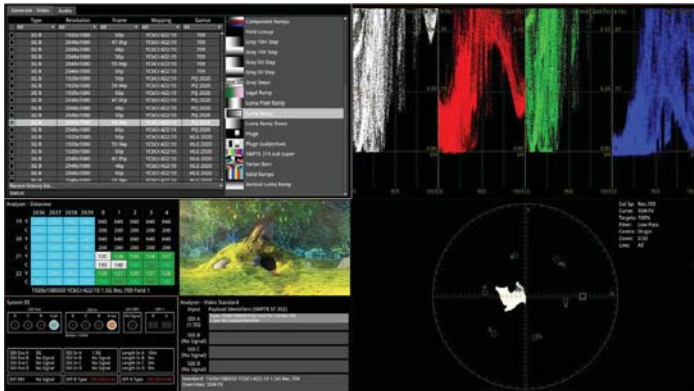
Generator - Video Audio

| Type | Resolution | Frame | Mapping | Gamut |
|---|---|---|---|---|
| 3G B | 2048x1080 | 50p | YCbCr:422:10 | 709 |
| 3G B | 2048x1080 | 47.95p | YCbCr:422:10 | 709 |
| 3G B | 2048x1080 | 48p | YCbCr:422:10 | 709 |
| 3G B | 2048x1080 | 59.94p | YCbCr:422:10 | 709 |
| 3G B | 2048x1080 | 50p | YCbCr:422:10 | 709 |
| 3G B | 1920x1080 | 60p | YCbCr:422:10 | PQ 2020 |
| 3G B | 1920x1080 | 59.94p | YCbCr:422:10 | PQ 2020 |
| 3G B | 1920x1080 | 50p | YCbCr:422:10 | PQ 2020 |
| 3G B | 2048x1080 | 47.95p | YCbCr:422:10 | PQ 2020 |
| 3G B | 2048x1080 | 48p | YCbCr:422:10 | PQ 2020 |
| 3G B | 2048x1080 | 59.94p | YCbCr:422:10 | PQ 2020 |
| 3G B | 2048x1080 | 50p | YCbCr:422:10 | PQ 2020 |
| 3G B | 1920x1080 | 60p | YCbCr:422:10 | HLG 2020 |
| 3G B | 1920x1080 | 59.94p | YCbCr:422:10 | HLG 2020 |
| 3G B | 1920x1080 | 50p | YCbCr:422:10 | HLG 2020 |
| 3G B | 2048x1080 | 47.95p | YCbCr:422:10 | HLG 2020 |
| 3G B | 2048x1080 | 48p | YCbCr:422:10 | HLG 2020 |
| 3G B | 2048x1080 | 59.94p | YCbCr:422:10 | HLG 2020 |
| 3G B | 2048x1080 | 50p | YCbCr:422:10 | HLG 2020 |

Recent history list
Status

Component Ramps
Field Lineup
Grey 10H Step
Grey 10V Step
Grey 5H Step
Grey 5V Step
Grey Steps
Legal Ramp
Luma Pixel Ramp
Luma Ramp
Luma Ramp Down
Pluge
Pluge (subjective)
SMPTE 274 sub super
Tartan Bars
Valid Ramps
Vertical Luma Ramp

Analyser - Datavlew
2036 2037 2038 2039 0 1 2 3 4

1920x1080i50 YCbCr:422:10 1.5G Rec.709 Field 1

System ID

Analyser - Video Standard
Input Payload Identifiers (SMPTE ST 352)
SDI A (1.5G)
SDI B (No Signal)
SDI C (No Signal)
SDI D (No Signal)
Standard: 1920x1080i50 YCbCr:422:10 1.5G Rec.709
Overrides: SDR-TV

Col Sp: Rec.709
Curve: SDR-TV
Targets: 100%
Filter: Low-Pass
Centre: Origin
Zoom: 0.5x
Line: All